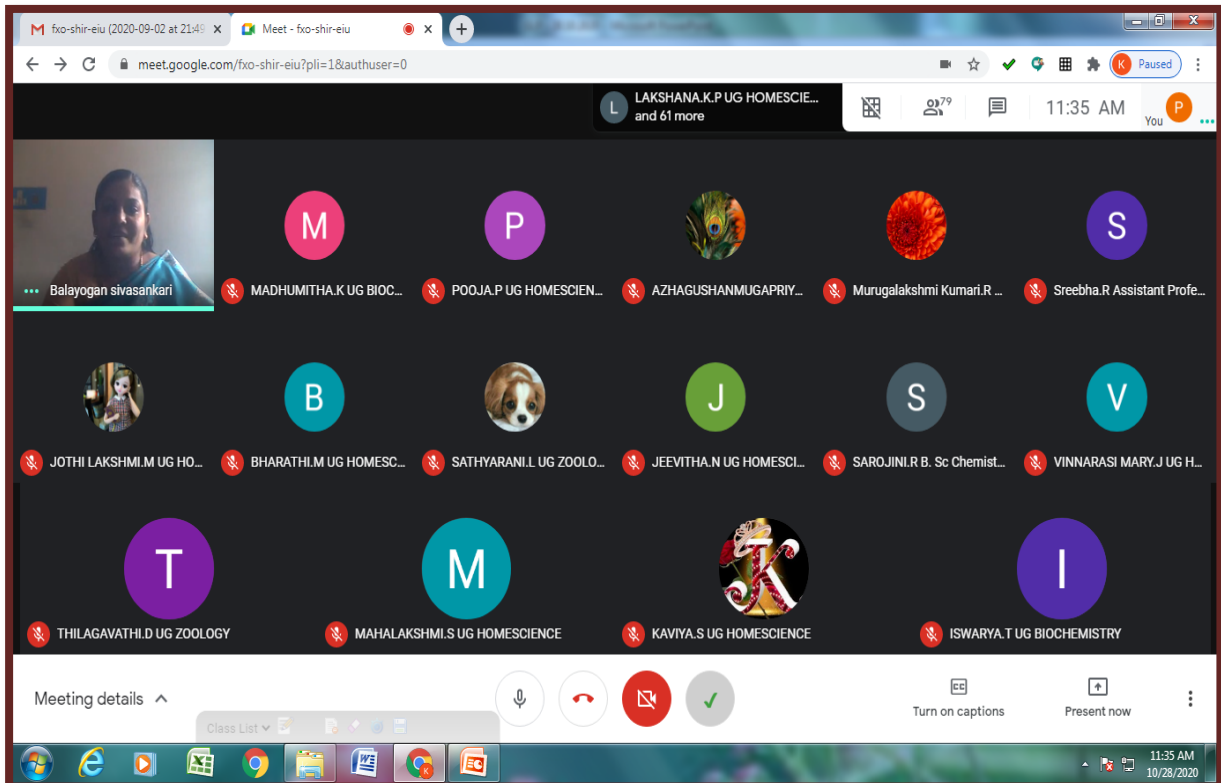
fxo-shir-eiu (2020-09-02 at 21:49

Meet - fxo-shir-eiu

meet.google.com/fxo-shir-eiu?pli=1&authuser=0

K Paused

LAKSHANA.K.P UG HOMESCIE...
and 61 more

79

11:35 AM

P
You

Balayogan sivasankari

M
MADHUMITHA.K UG BIOC...

P
POOJA.P UG HOMESCIEN...

AZHAGUSHANMUGAPRIY...

Murugalakshmi Kumari.R ...

S
Sreebha.R Assistant Profe...

JOTHI LAKSHMI.M UG HO...

B
BHARATHI.M UG HOMESC...

SATHYARANI.L UG ZOOLO...

J
JEEVITHA.N UG HOMESCI...

S
SAROJINI.R B. Sc Chemist...

V
VINNARASI MARY.J UG H...

T
THILAGAVATHI.D UG ZOOLOGY

M
MAHALAKSHMI.S UG HOMESCIENCE

K
KAVIYA.S UG HOMESCIENCE

I
ISWARYA.T UG BIOCHEMISTRY

Meeting details

Class List

Turn on captions

Present now

11:35 AM
10/28/2020